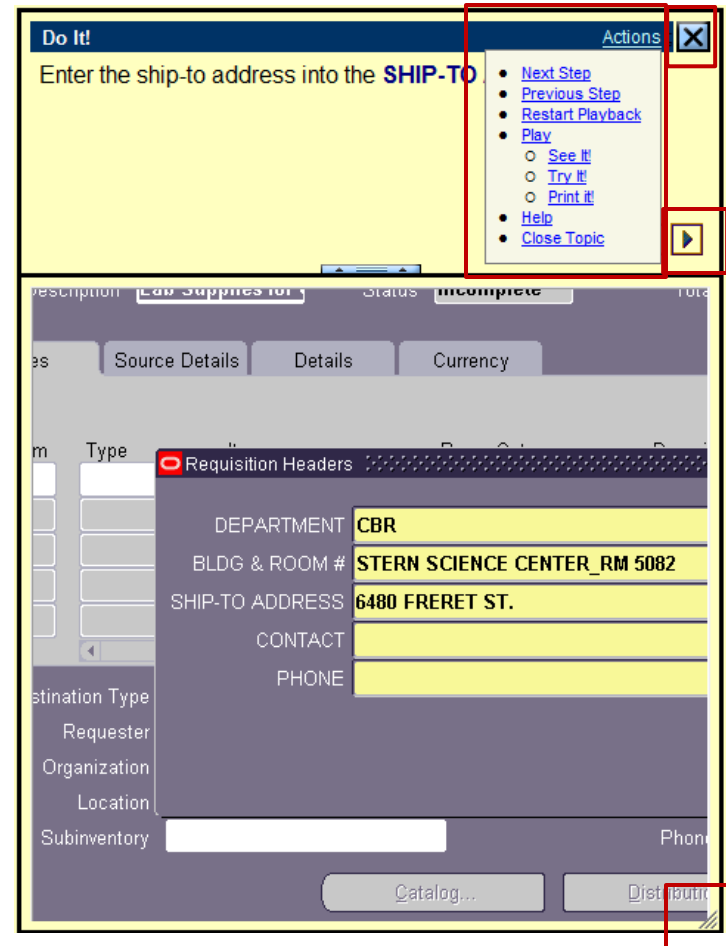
Do It!

Actions

Enter the ship-to address into the SHIP-TO

- Next Step
- Previous Step
- Restart Playback
- Play
  - See It!
  - Try It!
  - Print it!
- Help
- Close Topic

escription Lab Supplies for Status Incomplete Tota

es | Source Details | Details | Currency

m Type

Requisition Headers

DEPARTMENT CBR

BLDG & ROOM # STERN SCIENCE CENTER_RM 5082

SHIP-TO ADDRESS 6480 FRERET ST.

CONTACT

PHONE

stination Type

Requester

Organization

Location

Subinventory

Phon

Catalog...

Distributio